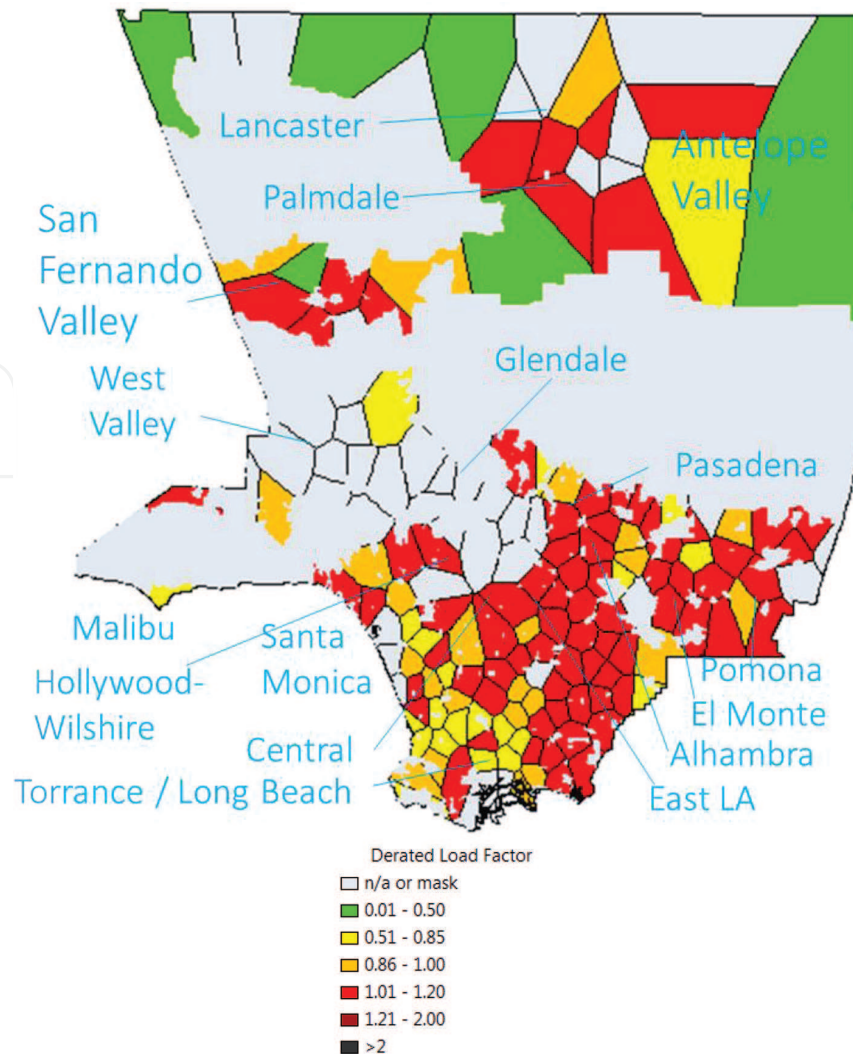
Lancaster
Antelope Valley
Palmdale
San Fernando Valley
Glendale
West Valley
Pasadena
Malibu
Santa Monica
Hollywood-Wilshire
Pomona
El Monte
Central
Alhambra
Torrance / Long Beach
East LA

Derated Load Factor
n/a or mask
0.01 - 0.50
0.51 - 0.85
0.86 - 1.00
1.01 - 1.20
1.21 - 2.00
>2